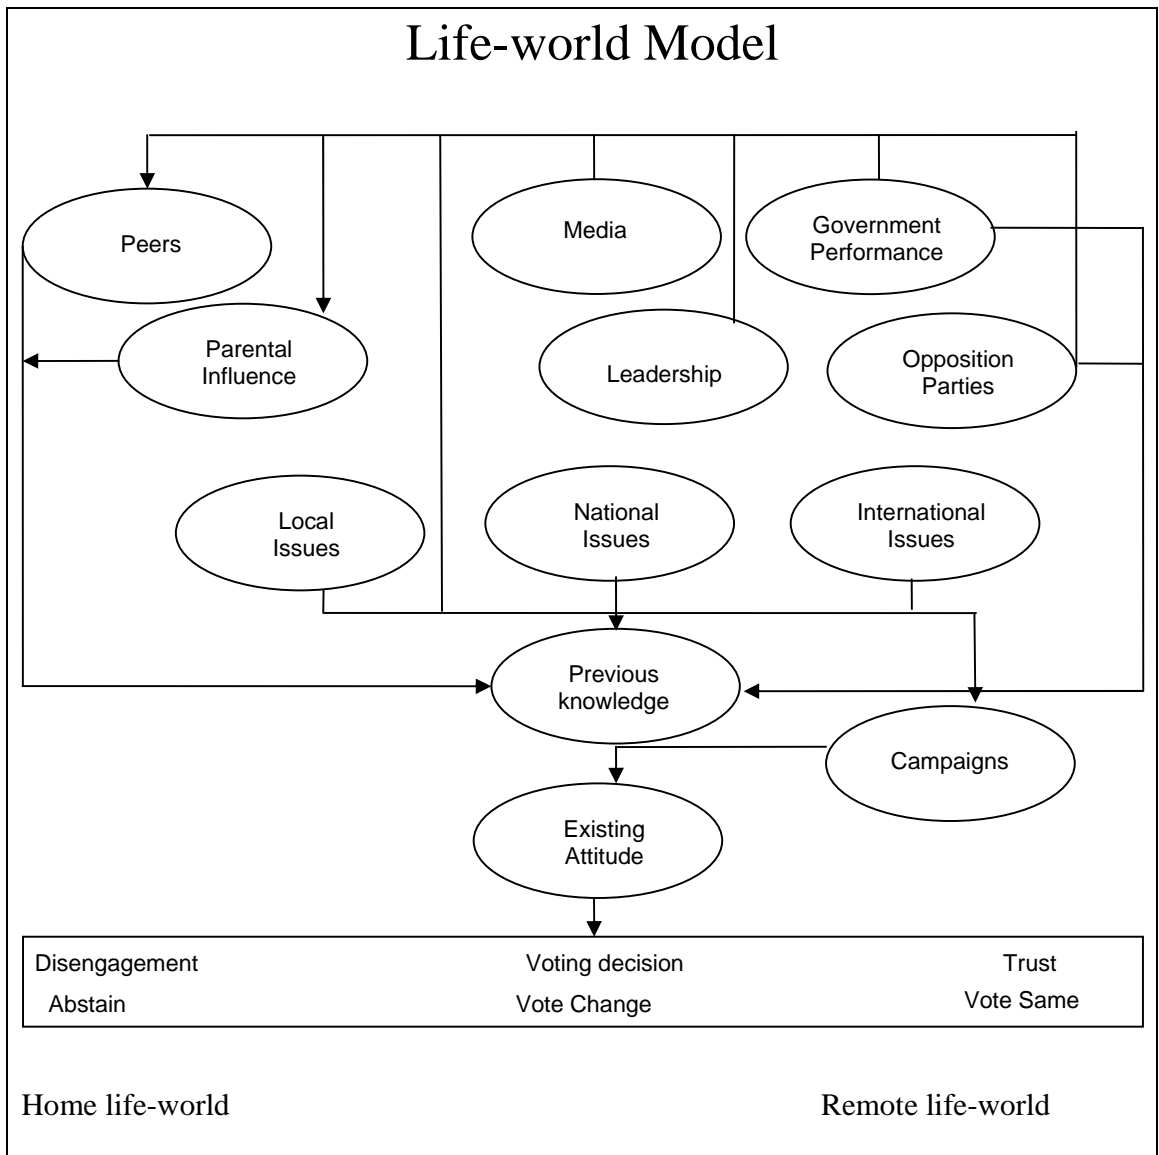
Life-world Model

Peers

Media

Government Performance

Parental Influence

Leadership

Opposition Parties

Local Issues

National Issues

International Issues

Previous knowledge

Campaigns

Existing Attitude

Disengagement

Voting decision

Trust

Abstain

Vote Change

Vote Same

Home life-world

Remote life-world